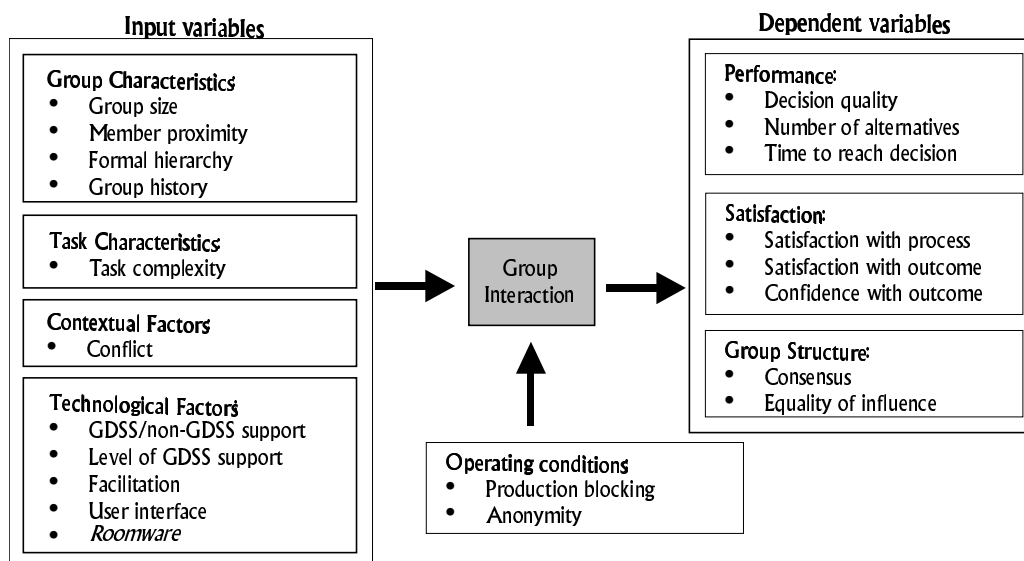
Input variables

Group Characteristics
- Group size
- Member proximity
- Formal hierarchy
- Group history

Task Characteristics
- Task complexity

Contextual Factors
- Conflict

Technological Factors
- GDSS/non-GDSS support
- Level of GDSS support
- Facilitation
- User interface
- Roomware

Group Interaction

Operating conditions
- Production blocking
- Anonymity

Dependent variables

Performance:
- Decision quality
- Number of alternatives
- Time to reach decision

Satisfaction:
- Satisfaction with process
- Satisfaction with outcome
- Confidence with outcome

Group Structure:
- Consensus
- Equality of influence